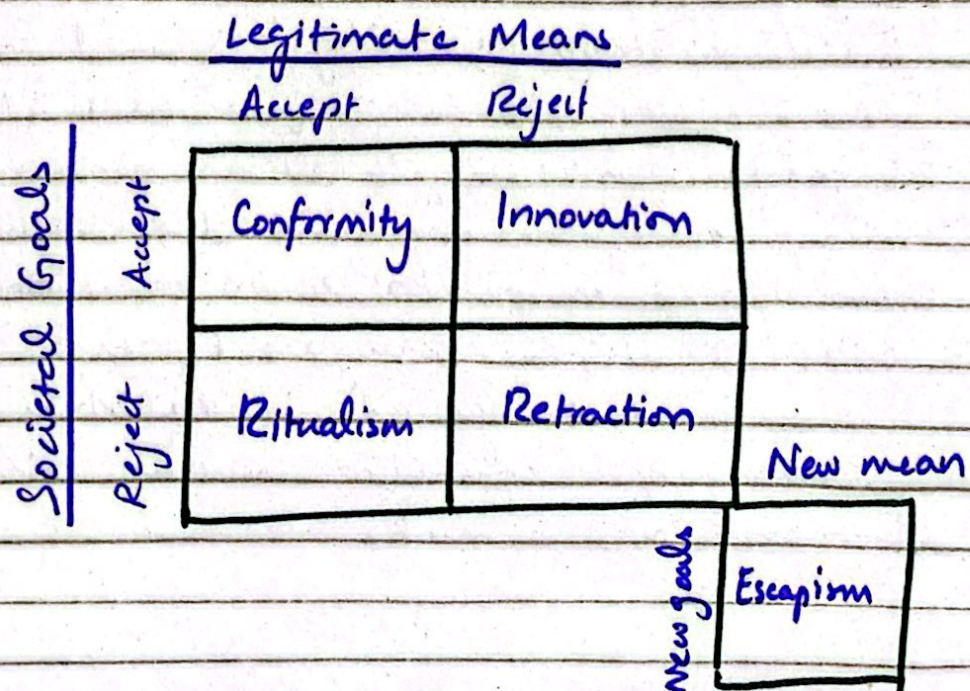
Legitimate Means

Accept Reject

Societal Goals

Accept

Reject

| | Accept | Reject |
|---|---|---|
| Accept | Conformity | Innovation |
| Reject | Ritualism | Retraction |

New mean

New goals

Escapism